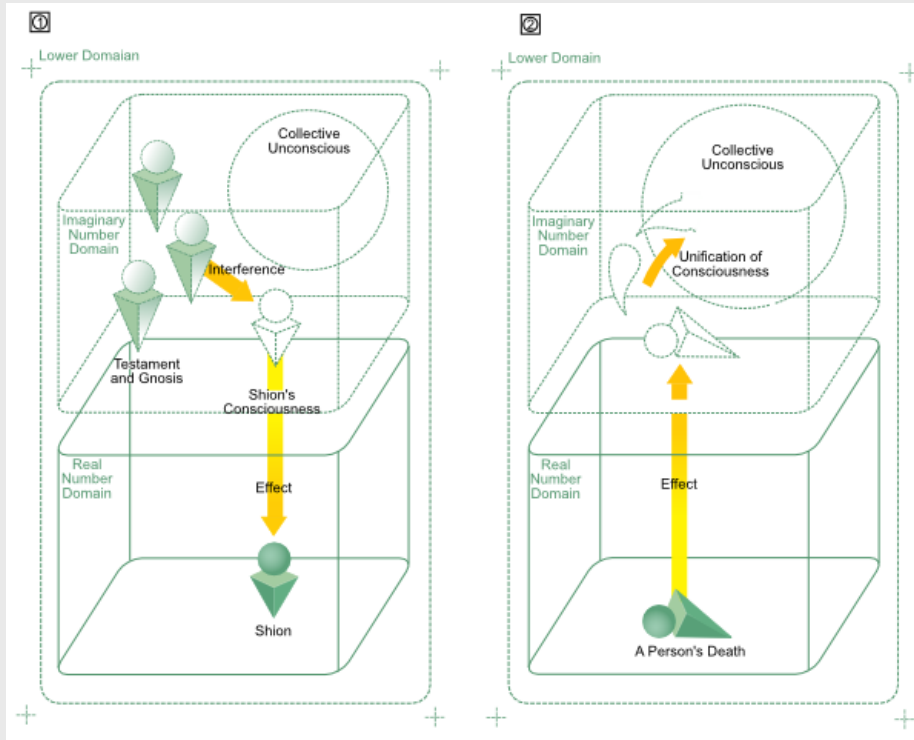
①

Lower Domaian

Collective Unconscious

Imaginary Number Domain

Interference

Testament and Gnosis

Shion's Consciousness

Real Number Domain

Effect

Shion

②

Lower Domain

Collective Unconscious

Imaginary Number Domain

Unification of Consciousness

Real Number Domain

Effect

A Person's Death